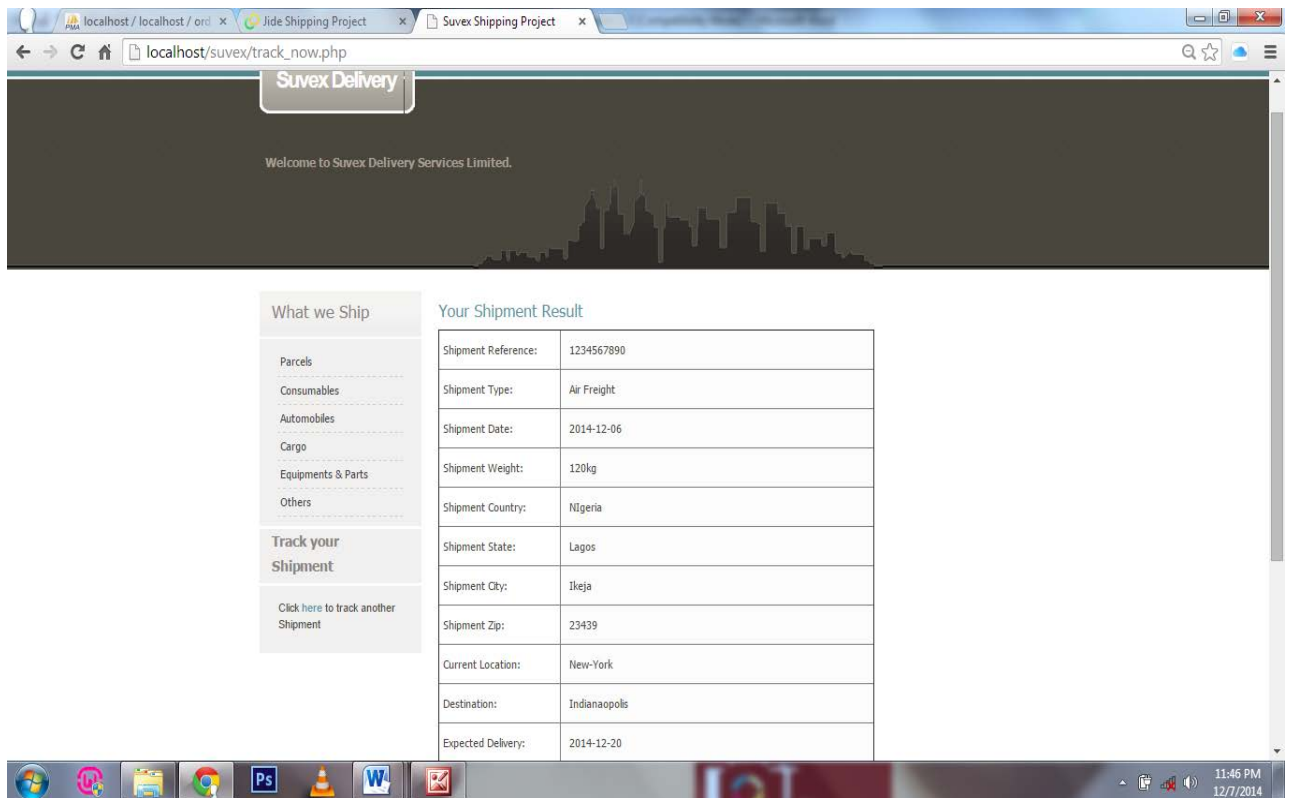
localhost / localhost / ord ×
Jide Shipping Project ×
Suvex Shipping Project ×

localhost/suvex/track_now.php

Suvex Delivery

Welcome to Suvex Delivery Services Limited.

What we Ship

Parcels
Consumables
Automobiles
Cargo
Equipments & Parts
Others

Track your Shipment

Click here to track another Shipment

Your Shipment Result

| | |
|---|---|
| Shipment Reference: | 1234567890 |
| Shipment Type: | Air Freight |
| Shipment Date: | 2014-12-06 |
| Shipment Weight: | 120kg |
| Shipment Country: | NIgeria |
| Shipment State: | Lagos |
| Shipment City: | Ikeja |
| Shipment Zip: | 23439 |
| Current Location: | New-York |
| Destination: | Indianaopolis |
| Expected Delivery: | 2014-12-20 |

Ps
W

11:46 PM
12/7/2014